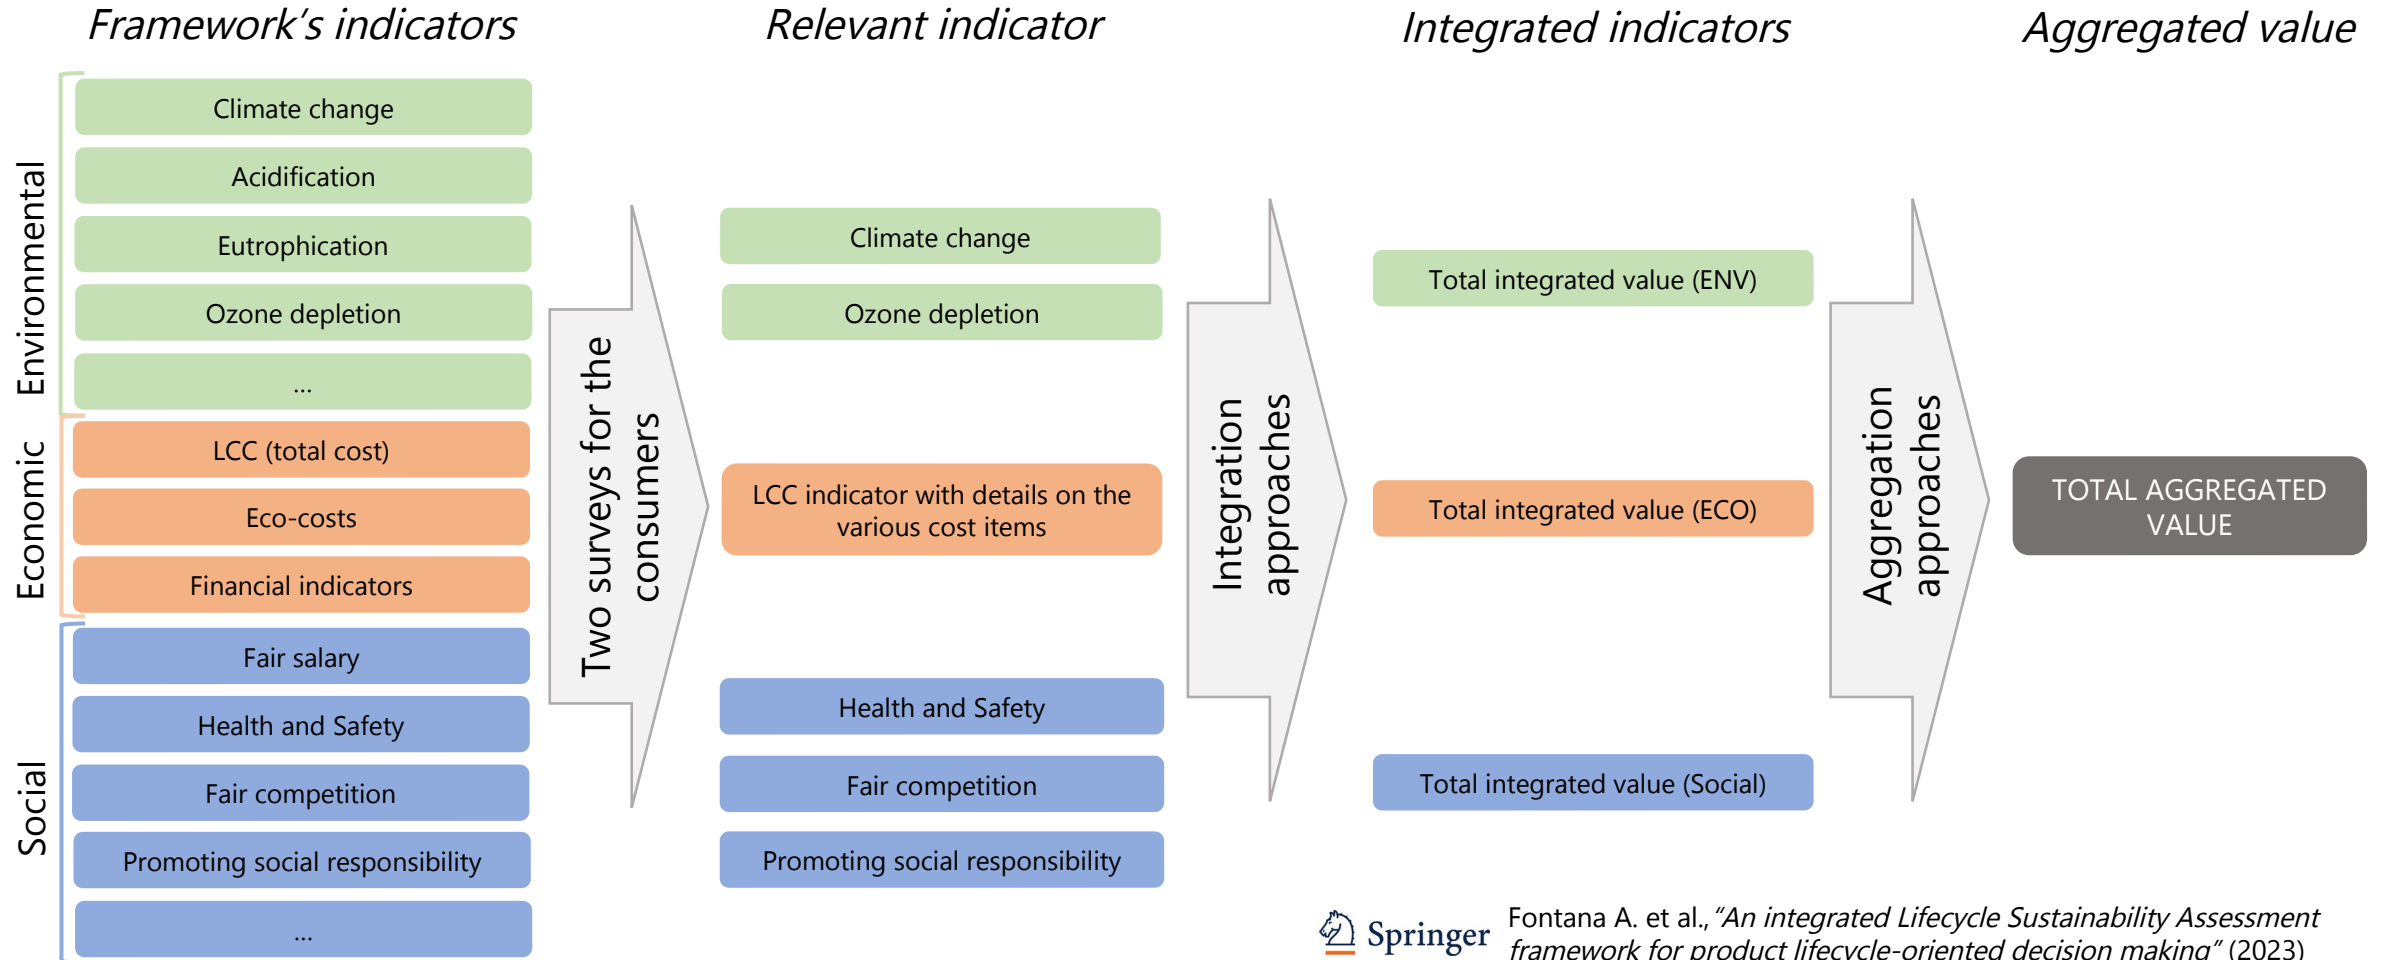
Framework's indicators

Relevant indicator

Integrated indicators

Aggregated value

Environmental

Climate change

Acidification

Eutrophication

Ozone depletion

...

Economic

LCC (total cost)

Eco-costs

Financial indicators

Social

Fair salary

Health and Safety

Fair competition

Promoting social responsibility

...

Two surveys for the consumers

Climate change

Ozone depletion

LCC indicator with details on the various cost items

Health and Safety

Fair competition

Promoting social responsibility

Integration approaches

Total integrated value (ENV)

Total integrated value (ECO)

Total integrated value (Social)

Aggregation approaches

TOTAL AGGREGATED VALUE

Springer

Fontana A. et al.,"An integrated Lifecycle Sustainability Assessment framework for product lifecycle-oriented decision making" (2023)